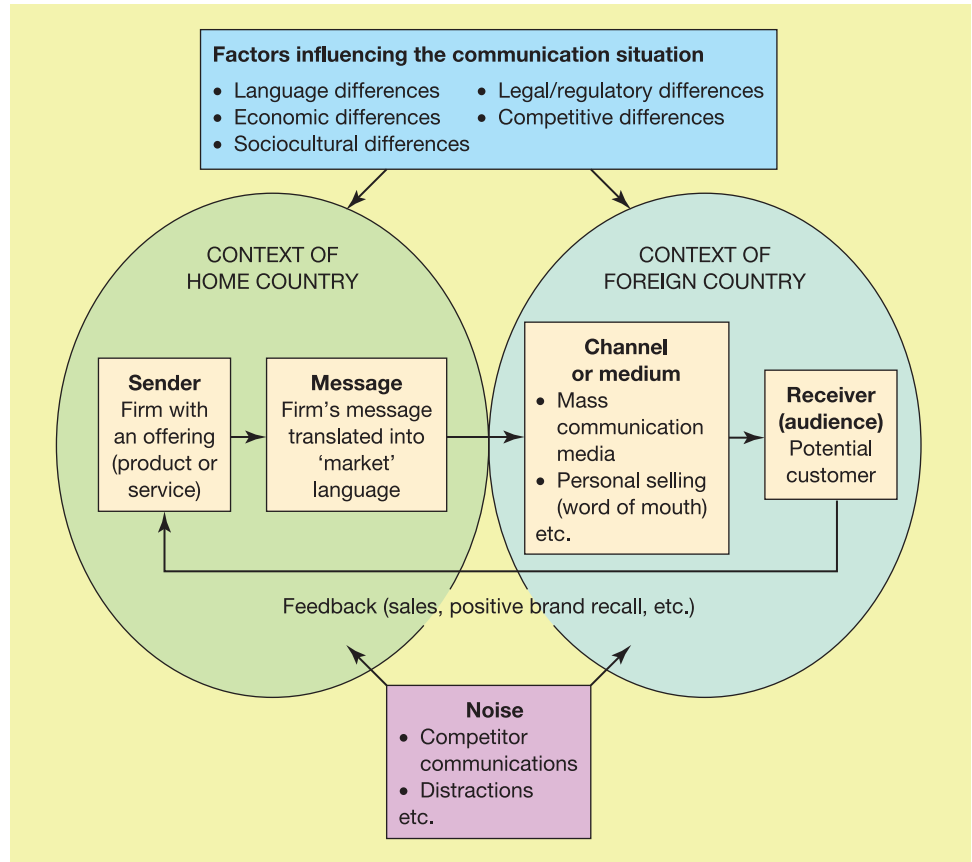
Factors influencing the communication situation
• Language differences
• Economic differences
• Sociocultural differences
• Legal/regulatory differences
• Competitive differences

CONTEXT OF HOME COUNTRY

CONTEXT OF FOREIGN COUNTRY

Sender
Firm with an offering (product or service)

Message
Firm's message translated into 'market' language

Channel or medium
• Mass communication media
• Personal selling (word of mouth)
etc.

Receiver (audience)
Potential customer

Feedback (sales, positive brand recall, etc.)

Noise
• Competitor communications
• Distractions
etc.